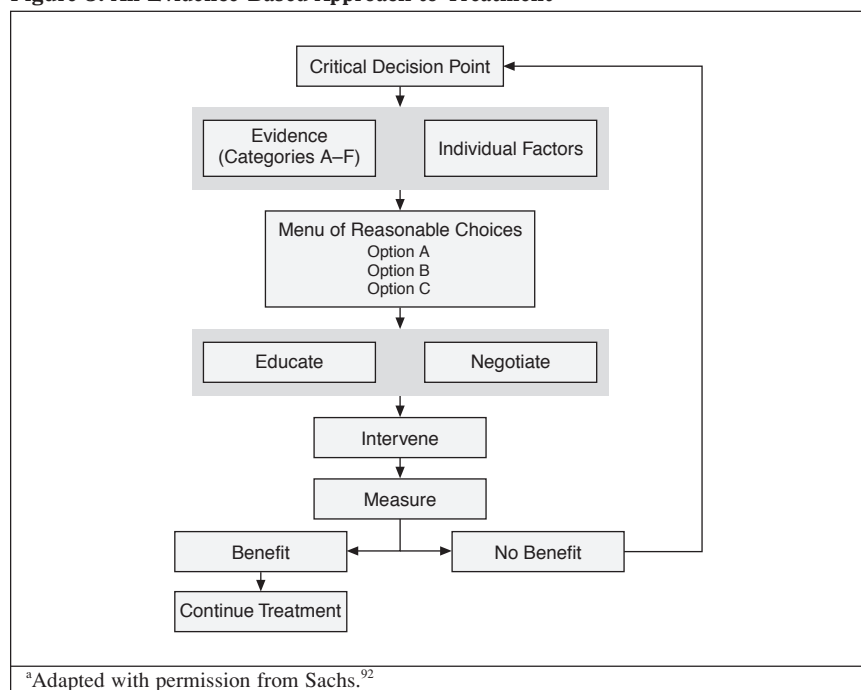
Figure 3. An Evidence-Based Approach to Treatment$^a$

Critical Decision Point

Evidence (Categories A–F)

Individual Factors

Menu of Reasonable Choices
Option A
Option B
Option C

Educate

Negotiate

Intervene

Measure

Benefit

No Benefit

Continue Treatment

$^a$Adapted with permission from Sachs.$^{92}$